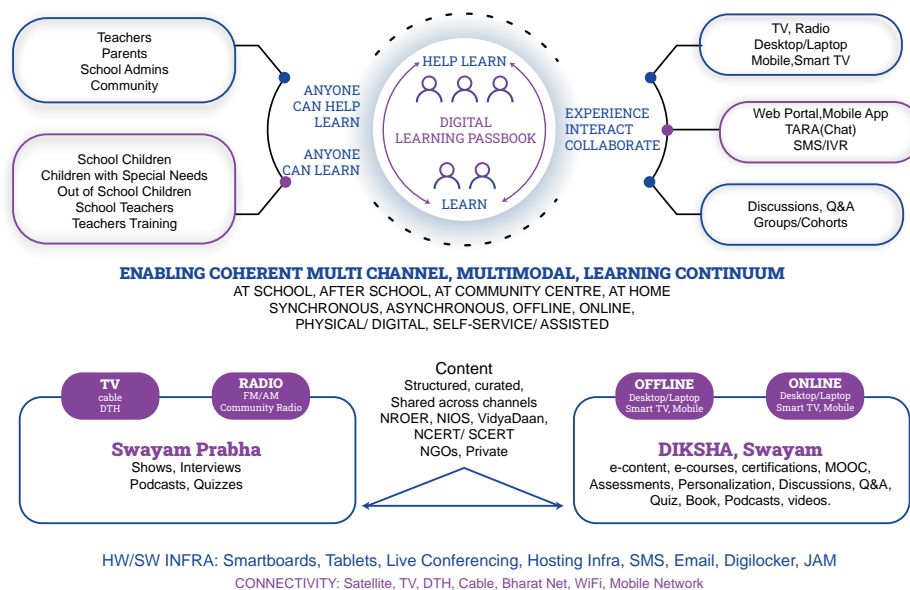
Teachers
Parents
School Admins
Community

School Children
Children with Special Needs
Out of School Children
School Teachers
Teachers Training

ANYONE CAN HELP LEARN

ANYONE CAN LEARN

HELP LEARN

DIGITAL LEARNING PASSBOOK

LEARN

EXPERIENCE
INTERACT
COLLABORATE

TV, Radio
Desktop/Laptop
Mobile,Smart TV

Web Portal,Mobile App
TARA(Chat)
SMS/IVR

Discussions, Q&A
Groups/Cohorts

ENABLING COHERENT MULTI CHANNEL, MULTIMODAL, LEARNING CONTINUUM
AT SCHOOL, AFTER SCHOOL, AT COMMUNITY CENTRE, AT HOME
SYNCHRONOUS, ASYNCHRONOUS, OFFLINE, ONLINE,
PHYSICAL/ DIGITAL, SELF-SERVICE/ ASSISTED

TV
cable
DTH

RADIO
FM/AM
Community Radio

Swayam Prabha
Shows, Interviews
Podcasts, Quizzes

Content
Structured, curated,
Shared across channels
NROER, NIOS, VidyaDaan,
NCERT/ SCERT
NGOs, Private

OFFLINE
Desktop/Laptop
Smart TV, Mobile

ONLINE
Desktop/Laptop
Smart TV, Mobile

DIKSHA, Swayam
e-content, e-courses, certifications, MOOC,
Assessments, Personalization, Discussions, Q&A,
Quiz, Book, Podcasts, videos.

HW/SW INFRA: Smartboards, Tablets, Live Conferencing, Hosting Infra, SMS, Email, Digilocker, JAM
CONNECTIVITY: Satellite, TV, DTH, Cable, Bharat Net, WiFi, Mobile Network